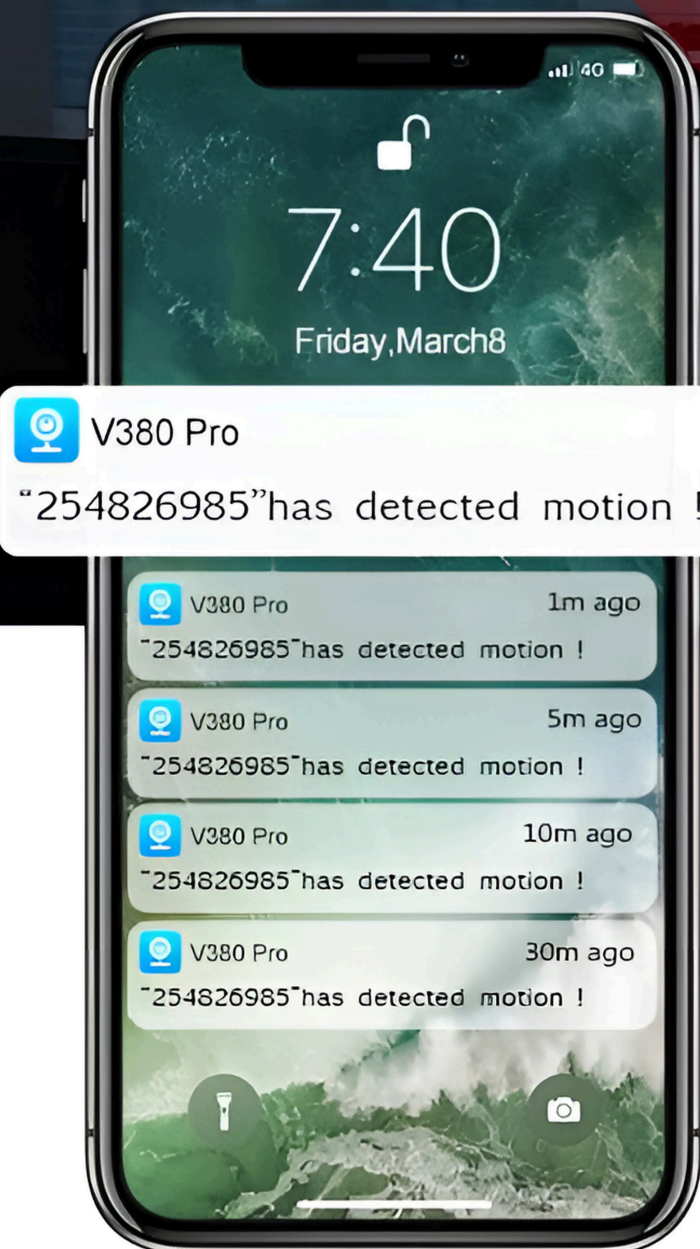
40

7:40

Friday,March8

V380 Pro

"254826985"has detected motion !

V380 Pro 1m ago

"254826985"has detected motion !

V380 Pro 5m ago

"254826985"has detected motion !

V380 Pro 10m ago

"254826985"has detected motion !

V380 Pro 30m ago

"254826985"has detected motion !